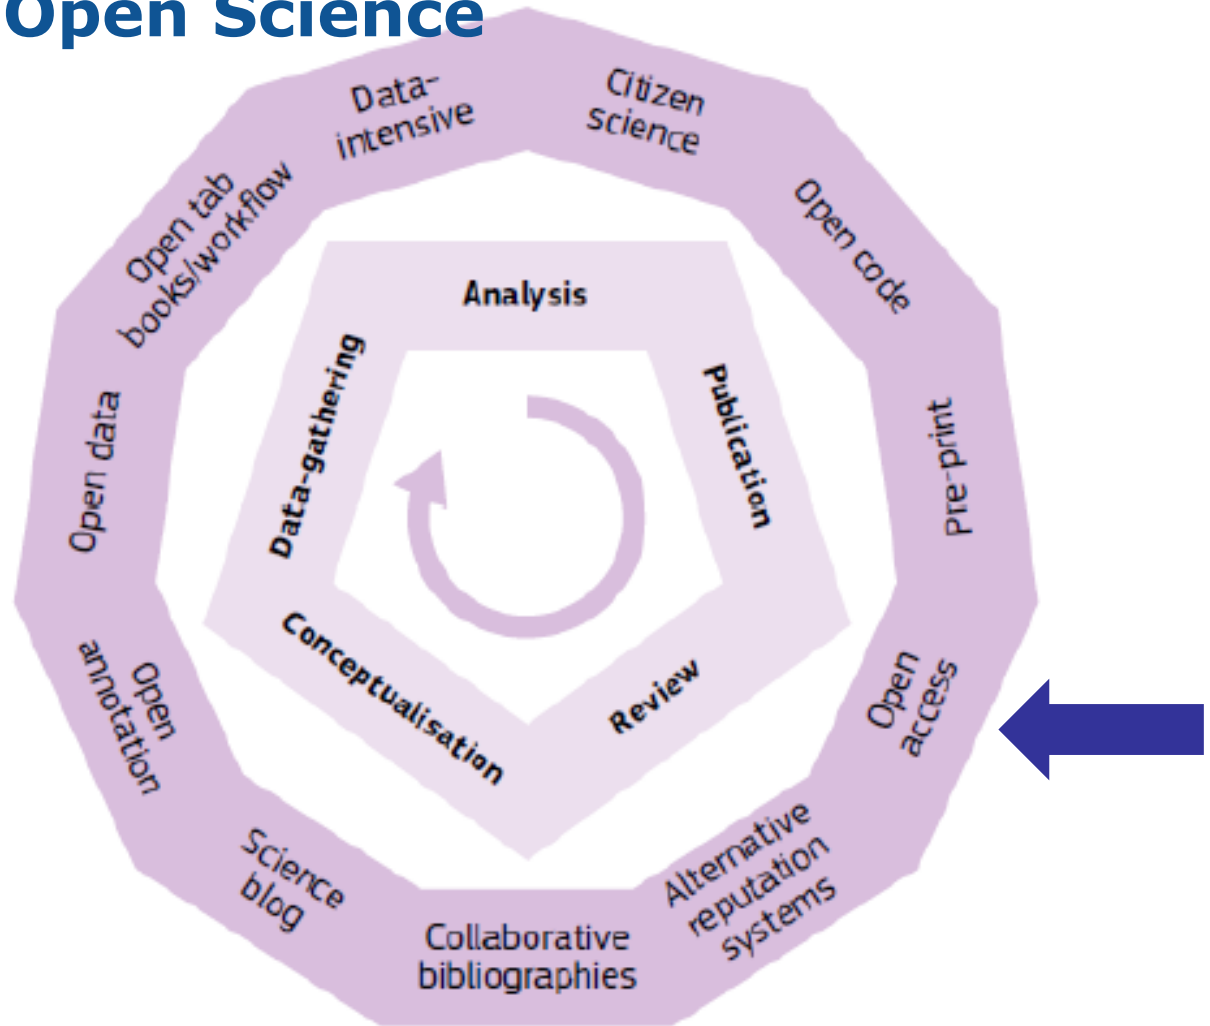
Open Science

Data-intensive

Citizen science

Open code

Pre-print

Open access

Alternative reputation systems

Collaborative bibliographies

Science blog

Open annotation

Open data

Open tab books/workflow

Analysis

Publication

Review

Conceptualisation

Data-gathering